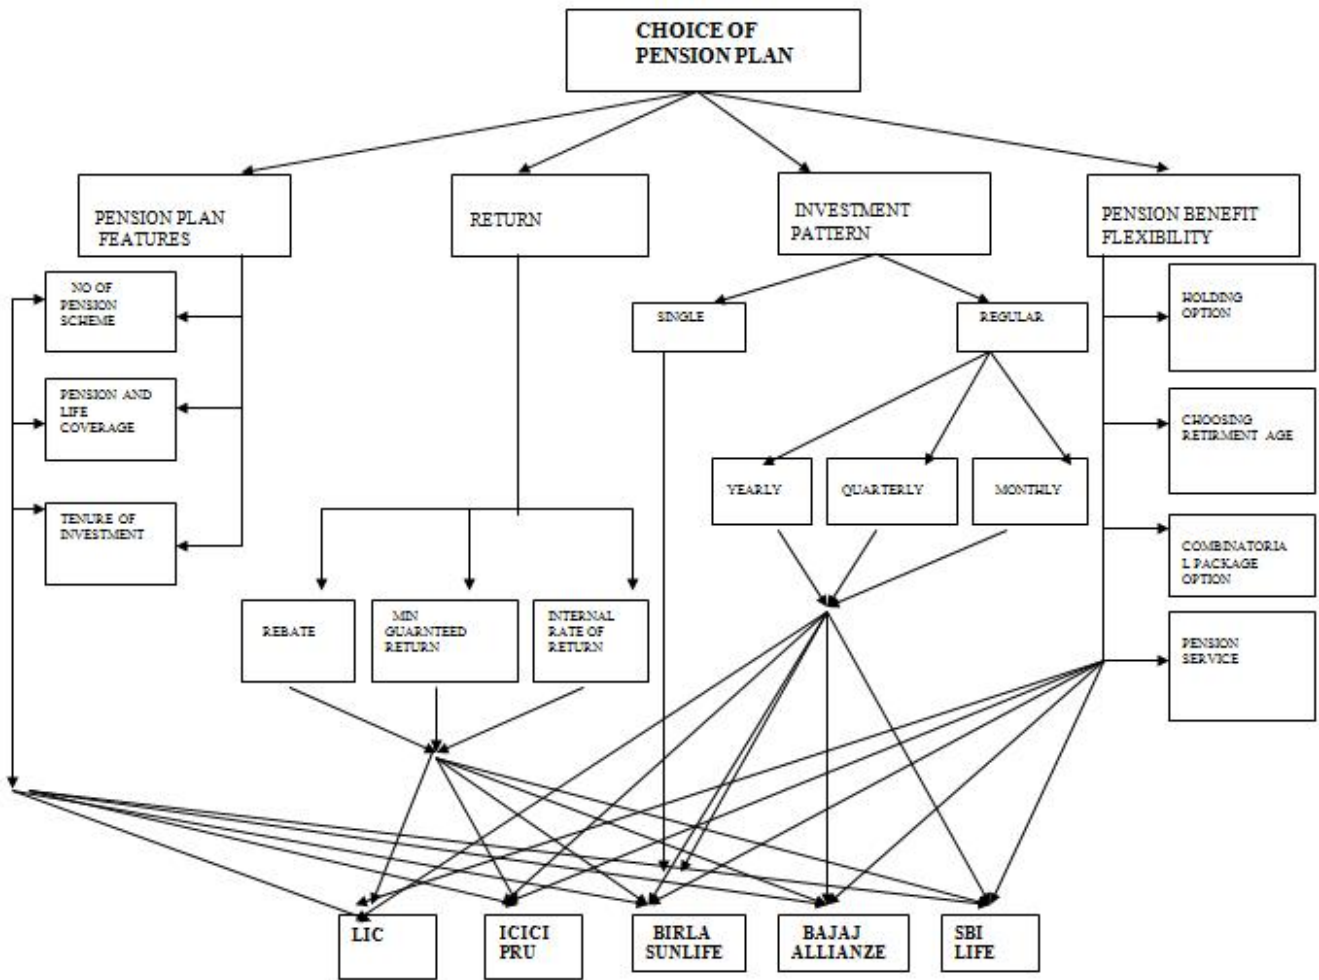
CHOICE OF PENSION PLAN

PENSION PLAN FEATURES

RETURN

INVESTMENT PATTERN

PENSION BENEFIT FLEXIBILITY

NO OF PENSION SCHEME

PENSION AND LIFE COVERAGE

TENURE OF INVESTMENT

SINGLE

REGULAR

HOLDING OPTION

CHOOSING RETIRMENT AGE

COMBINATORIAL PACKAGE OPTION

PENSION SERVICE

YEARLY

QUARTERLY

MONTHLY

REBATE

MIN GUARNTEED RETURN

INTERNAL RATE OF RETURN

LIC

ICICI PRU

BIRLA SUNLIFE

BAJAJ ALLIANZE

SBI LIFE